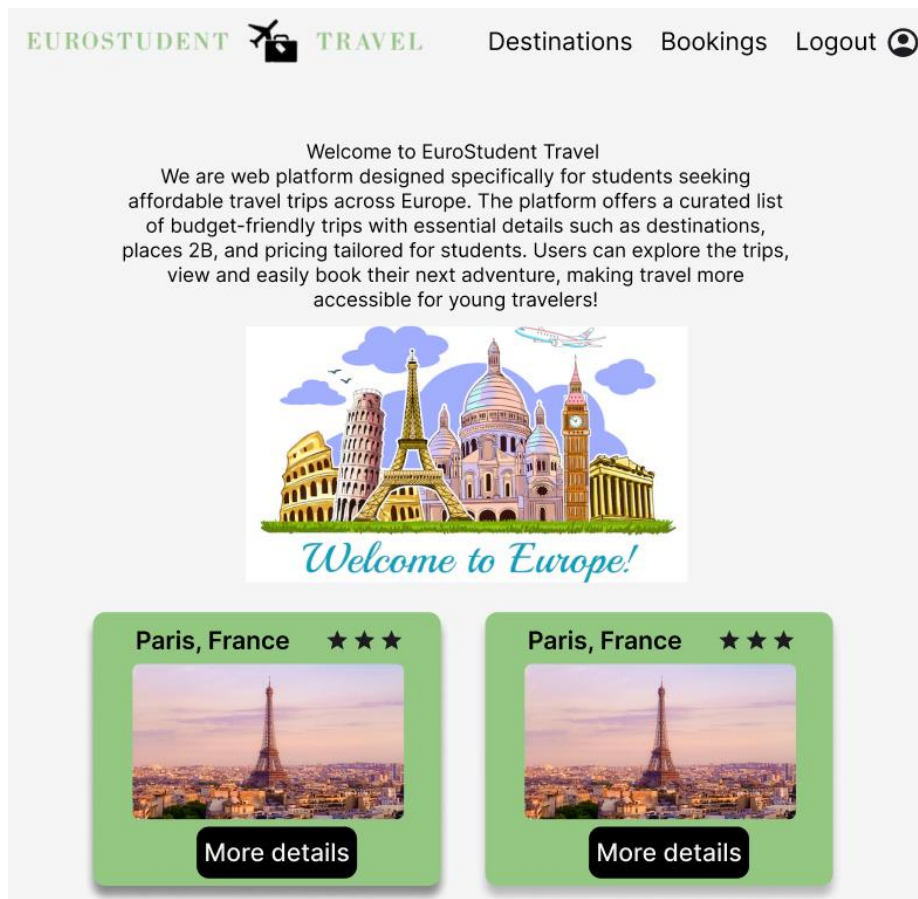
EUROSTUDENT TRAVEL

Destinations Bookings Logout

Welcome to EuroStudent Travel
We are web platform designed specifically for students seeking affordable travel trips across Europe. The platform offers a curated list of budget-friendly trips with essential details such as destinations, places 2B, and pricing tailored for students. Users can explore the trips, view and easily book their next adventure, making travel more accessible for young travelers!

Welcome to Europe!

Paris, France ★★★

More details

Paris, France ★★★

More details